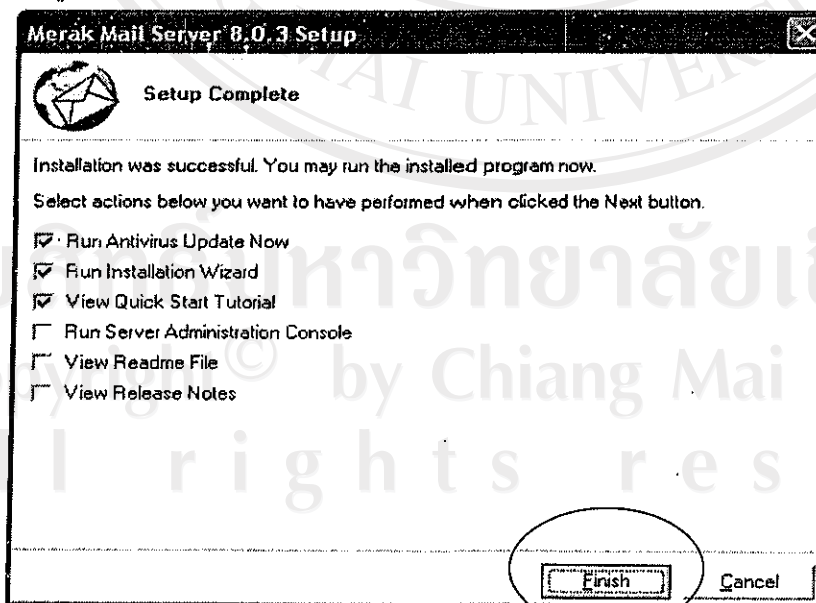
Merak Mail Server 8.0.3 Setup

Setup Complete

Installation was successful. You may run the installed program now.

Select actions below you want to have performed when clicked the Next button.

☑ Run Antivirus Update Now
☑ Run Installation Wizard
☑ View Quick Start Tutorial
☐ Run Server Administration Console
☐ View Readme File
☐ View Release Notes

Finish
Cancel

AI UNIVER
มหาวิทยาลัยเ
by Chiang Mai
l r i g h t s r e s